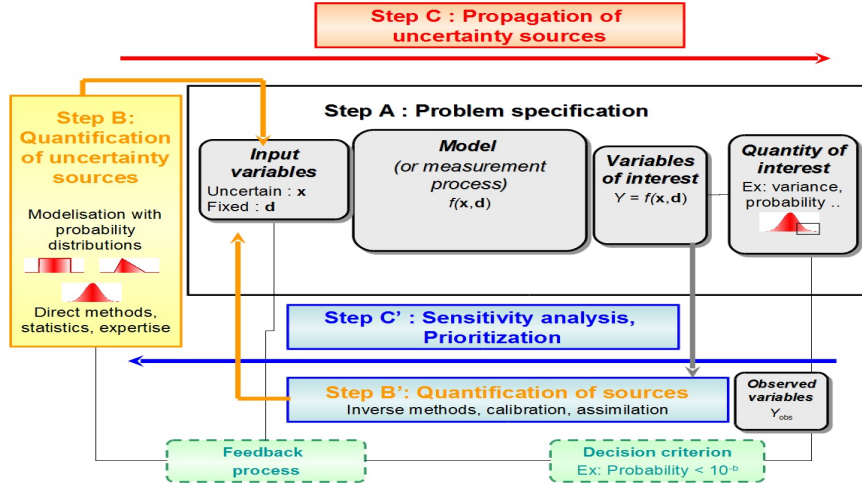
Step C : Propagation of uncertainty sources

Step B: Quantification of uncertainty sources

Modelisation with probability distributions

Direct methods, statistics, expertise

Step A : Problem specification

Input variables
Uncertain : **x**
Fixed : **d**

Model
(or measurement process)
$f(\mathbf{x},\mathbf{d})$

Variables of interest
$Y = f(\mathbf{x},\mathbf{d})$

Quantity of interest
Ex: variance, probability ..

Step C' : Sensitivity analysis, Prioritization

Step B': Quantification of sources
Inverse methods, calibration, assimilation

Observed variables
$Y_{obs}$

Feedback process

Decision criterion
Ex: Probability < $10^{-b}$